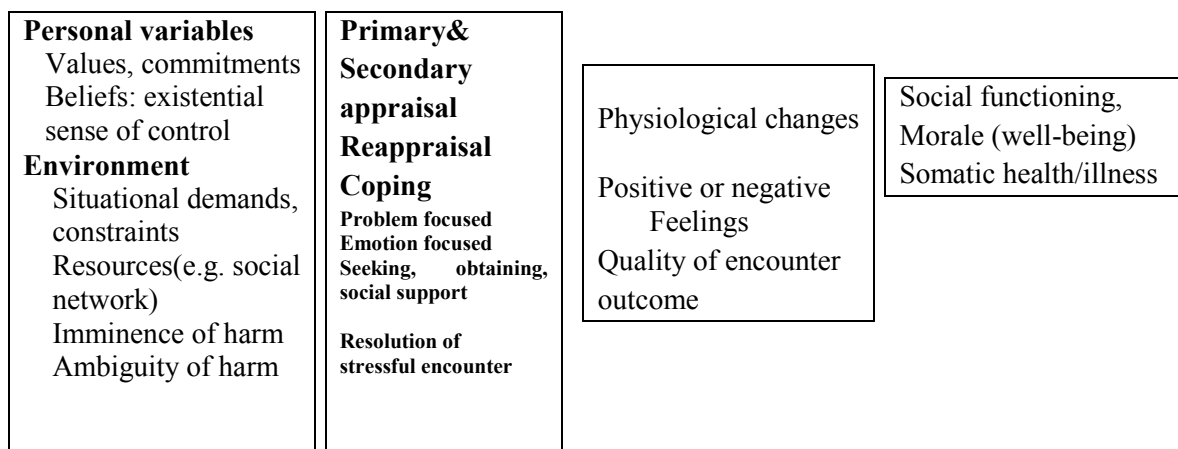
**Personal variables**
Values, commitments
Beliefs: existential sense of control
**Environment**
Situational demands, constraints
Resources(e.g. social network)
Imminence of harm
Ambiguity of harm

**Primary& Secondary appraisal**
**Reappraisal**
**Coping**
**Problem focused**
**Emotion focused**
**Seeking, obtaining, social support**

**Resolution of stressful encounter**

Physiological changes

Positive or negative Feelings
Quality of encounter outcome

Social functioning,
Morale (well-being)
Somatic health/illness